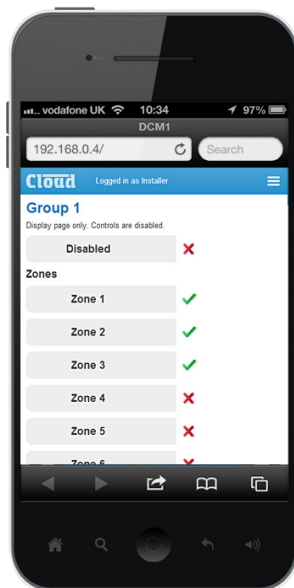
..... vodafone UK 10:34 97%

DCM1

192.168.0.4/

Search

Cloud Logged in as Installer

Group 1

Display page only. Controls are disabled.

Disabled ✗

Zones

Zone 1 ✓

Zone 2 ✓

Zone 3 ✓

Zone 4 ✗

Zone 5 ✗

Zone 6 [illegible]